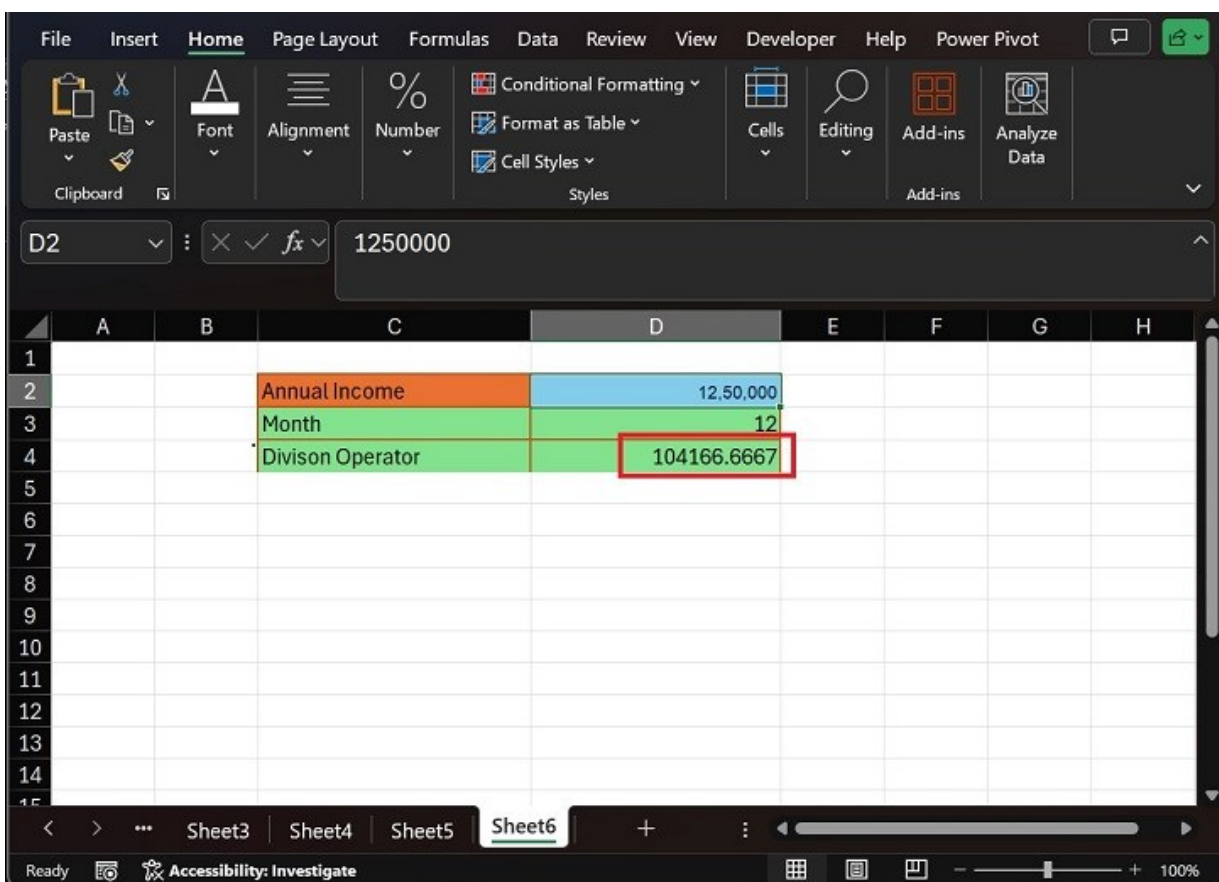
File Insert Home Page Layout Formulas Data Review View Developer Help Power Pivot

Paste
Clipboard
Font
Alignment
Number
Conditional Formatting
Format as Table
Cell Styles
Styles
Cells
Editing
Add-ins
Add-ins
Analyze Data

D2
$fx$
1250000

| | A | B | C | D | E | F | G | H |
|---|---|---|---|---|---|---|---|---|
| 1 | | | | | | | | |
| 2 | | | Annual Income | 12,50,000 | | | | |
| 3 | | | Month | 12 | | | | |
| 4 | | | Divison Operator | 104166.6667 | | | | |
| 5 | | | | | | | | |
| 6 | | | | | | | | |
| 7 | | | | | | | | |
| 8 | | | | | | | | |
| 9 | | | | | | | | |
| 10 | | | | | | | | |
| 11 | | | | | | | | |
| 12 | | | | | | | | |
| 13 | | | | | | | | |
| 14 | | | | | | | | |

... Sheet3 Sheet4 Sheet5 Sheet6 +

Ready Accessibility: Investigate 100%